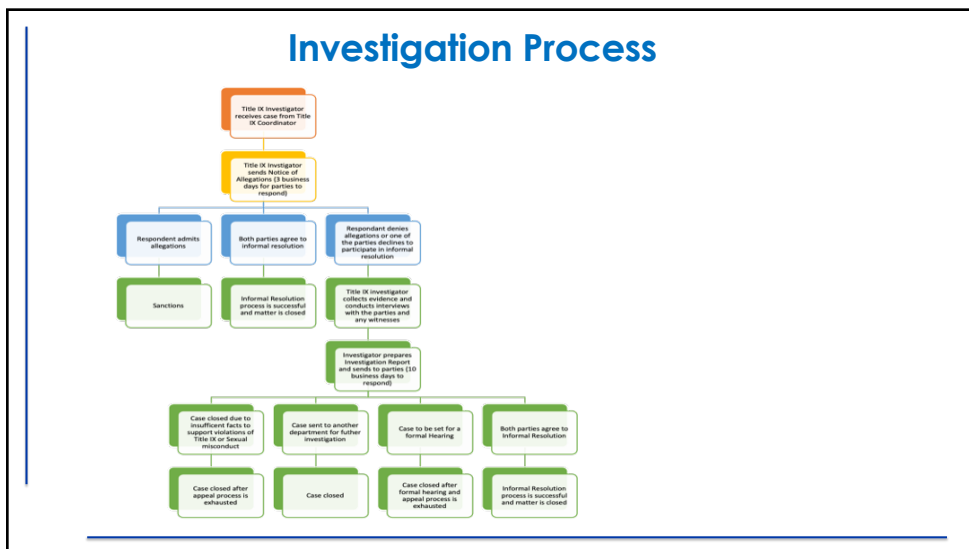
Investigation Process

Title IX Investigator receives case from Title IX Coordinator

Title IX Invstigator sends Notice of Allegations (3 business days for parties to respond)

Respondent admits allegations

Both parties agree to informal resolution

Respondant denies allegations or one of the parties declines to participate in informal resolution

Sanctions

Informal Resolution process is successful and matter is closed

Title IX investigator collects evidence and conducts interviews with the parties and any witnesses

Investigator prepares Investigation Report and sends to parties (10 business days to respond)

Case closed due to insufficent facts to support violations of Title IX or Sexual misconduct

Case sent to another department for futher investigation

Case to be set for a formal Hearing

Both parties agree to Informal Resolution

Case closed after appeal process is exhausted

Case closed

Case closed after formal hearing and appeal process is exhausted

Informal Resolution process is successful and matter is closed